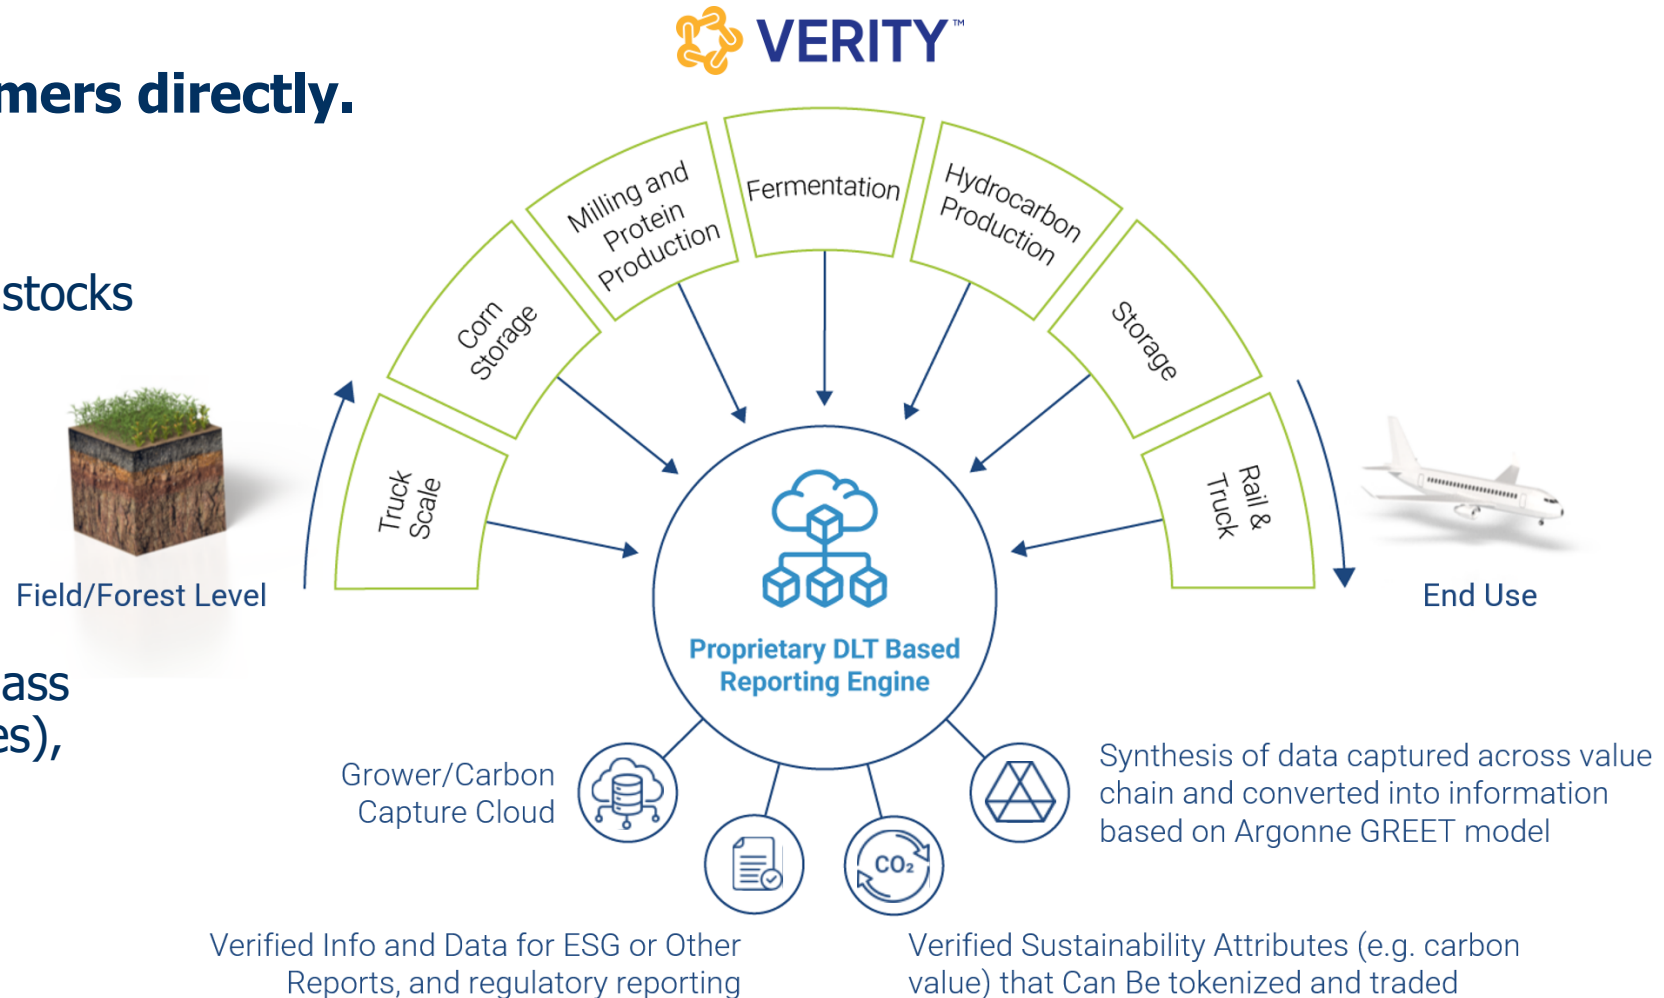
VERITY™

mers directly.

stocks

ass
es),

Field/Forest Level

Truck Scale

Corn Storage

Milling and Protein Production

Fermentation

Hydrocarbon Production

Storage

Rail & Truck

End Use

Proprietary DLT Based Reporting Engine

Grower/Carbon Capture Cloud

$CO_2$

Synthesis of data captured across value chain and converted into information based on Argonne GREET model

Verified Info and Data for ESG or Other Reports, and regulatory reporting

Verified Sustainability Attributes (e.g. carbon value) that Can Be tokenized and traded